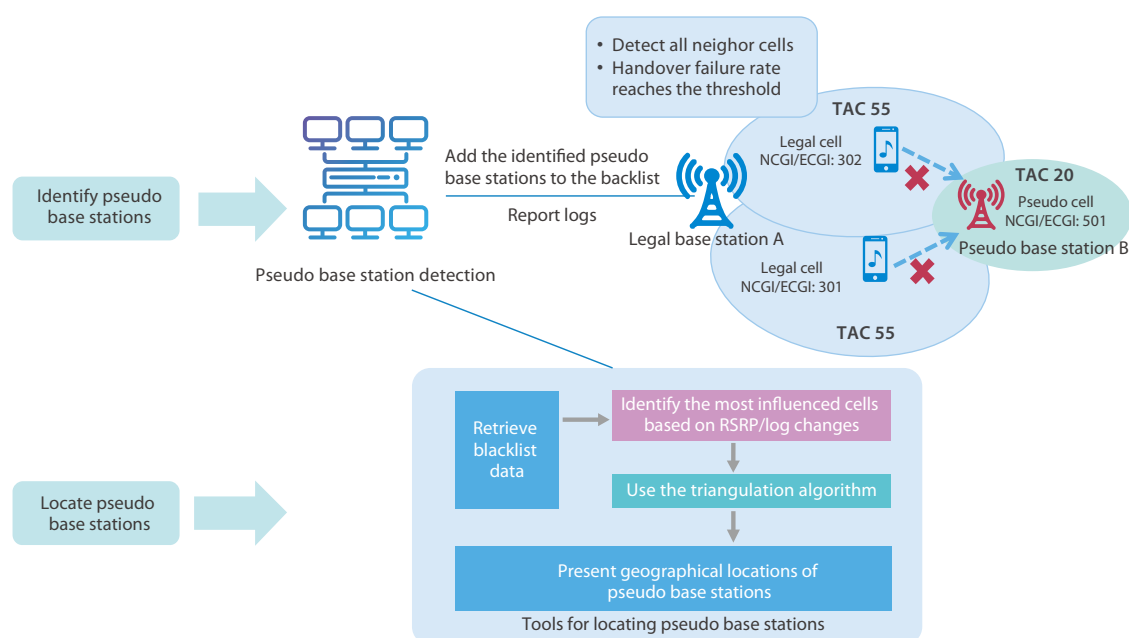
• Detect all neighor cells
• Handover failure rate reaches the threshold

TAC 55

Legal cell
NCGI/ECGI: 302

TAC 20

Pseudo cell
NCGI/ECGI: 501

Pseudo base station B

Identify pseudo base stations

Add the identified pseudo base stations to the backlist

Report logs

Legal base station A

Legal cell
NCGI/ECGI: 301

TAC 55

Pseudo base station detection

Retrieve blacklist data

Identify the most influenced cells based on RSRP/log changes

Use the triangulation algorithm

Locate pseudo base stations

Present geographical locations of pseudo base stations

Tools for locating pseudo base stations